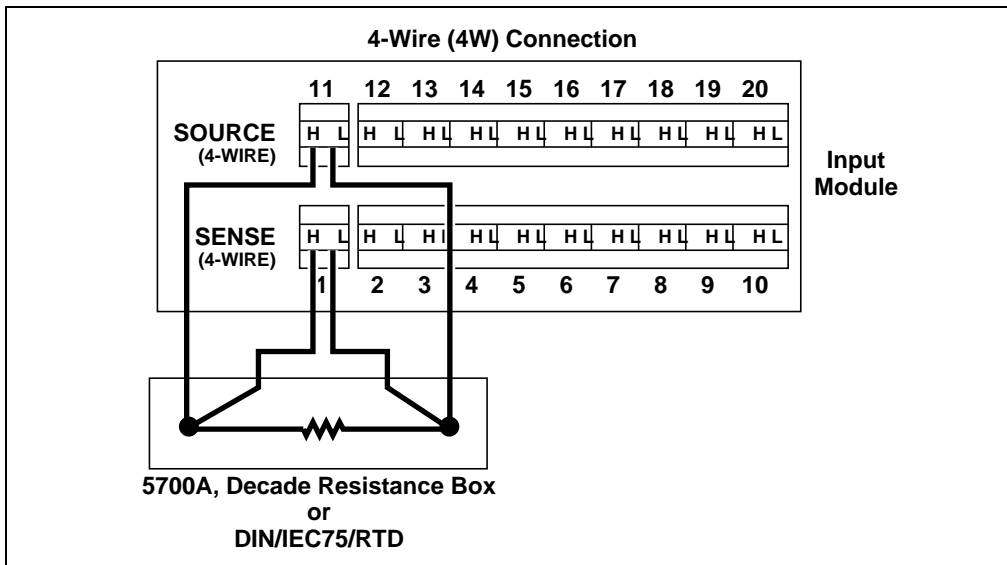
4-Wire (4W) Connection

11 12 13 14 15 16 17 18 19 20

SOURCE (4-WIRE)

H L H L H L H L H L H L H L H L H L H L

Input Module

SENSE (4-WIRE)

H L H L H L H L H L H L H L H L H L H L

1 2 3 4 5 6 7 8 9 10

5700A, Decade Resistance Box or DIN/IEC75/RTD